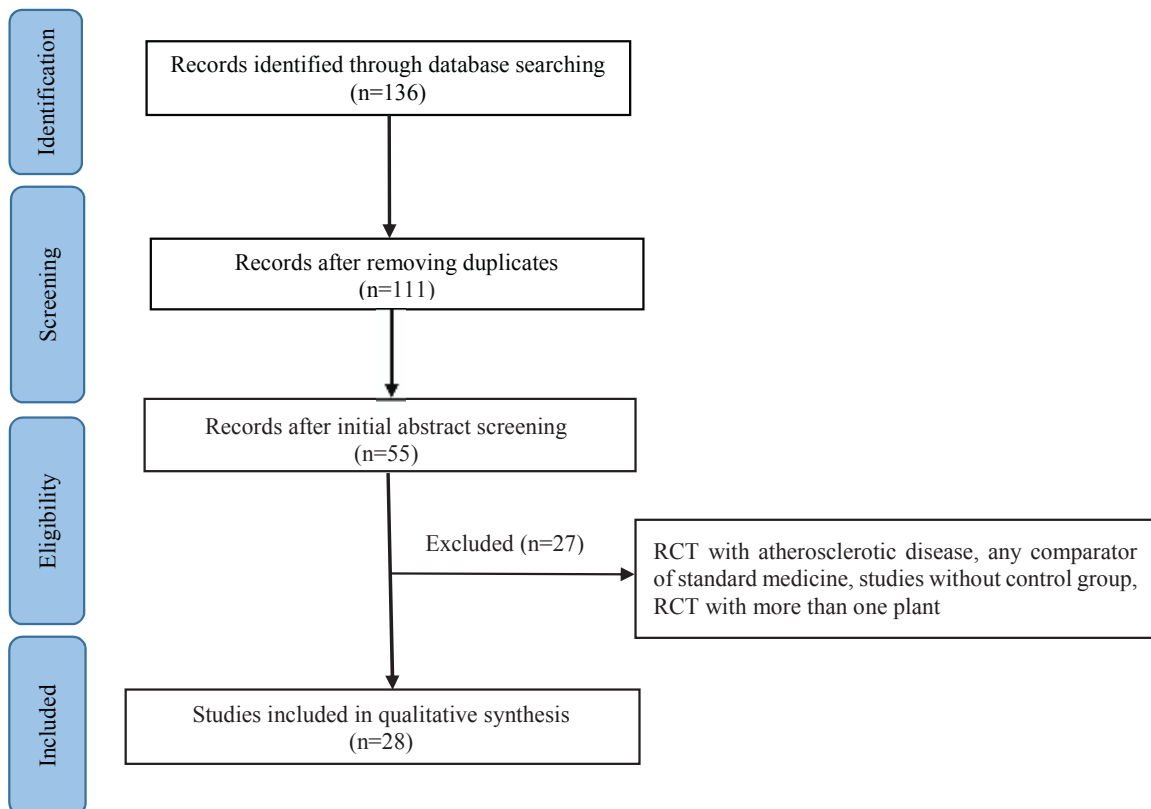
Identification

Records identified through database searching (n=136)

Screening

Records after removing duplicates (n=111)

Records after initial abstract screening (n=55)

Eligibility

Excluded (n=27)

RCT with atherosclerotic disease, any comparator of standard medicine, studies without control group, RCT with more than one plant

Included

Studies included in qualitative synthesis (n=28)